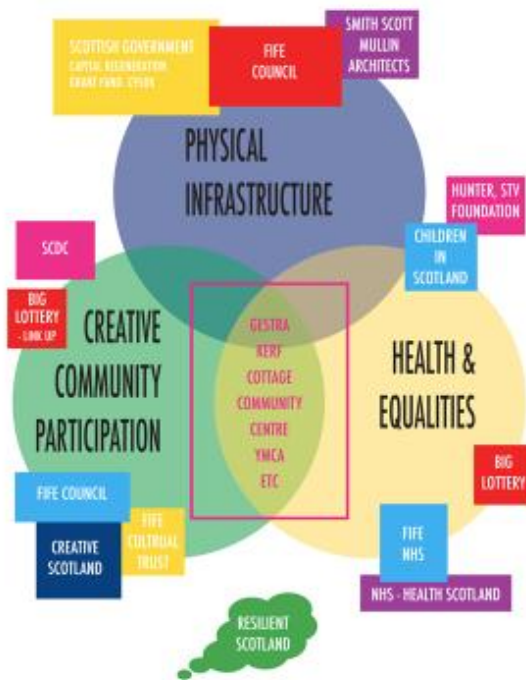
SCOTTISH GOVERNMENT
CAPITAL REGENERATION GRANT FUND, CYSRS

FIFE COUNCIL

SMITH SCOTT MULLIN ARCHITECTS

PHYSICAL INFRASTRUCTURE

HUNTER, STV FOUNDATION

CHILDREN IN SCOTLAND

SCDC

BIG LOTTERY - LINK UP

CREATIVE COMMUNITY PARTICIPATION

GESTRA
KERF
COTTAGE
COMMUNITY CENTRE
YMCA
ETC

HEALTH & EQUALITIES

BIG LOTTERY

FIFE COUNCIL

FIFE CULTURAL TRUST

CREATIVE SCOTLAND

FIFE NHS

NHS - HEALTH SCOTLAND

RESILIENT SCOTLAND